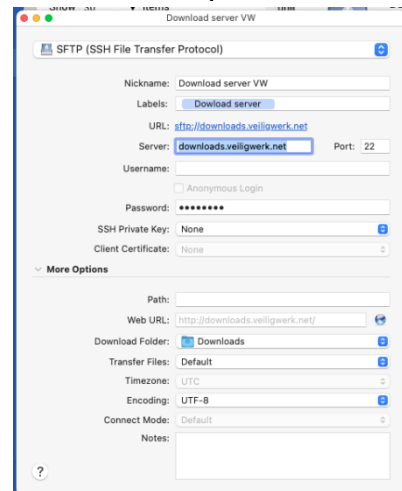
Download server VW

SFTP (SSH File Transfer Protocol)

Nickname: Download server VW

Labels: Dowload server

URL: sftp://downloads.veiligwerk.net

Server: downloads.veiligwerk.net Port: 22

Username:

Anonymous Login

Password: ••••••••

SSH Private Key: None

Client Certificate: None

More Options

Path:

Web URL: http://downloads.veiligwerk.net/

Download Folder: Downloads

Transfer Files: Default

Timezone: UTC

Encoding: UTF-8

Connect Mode: Default

Notes:

?